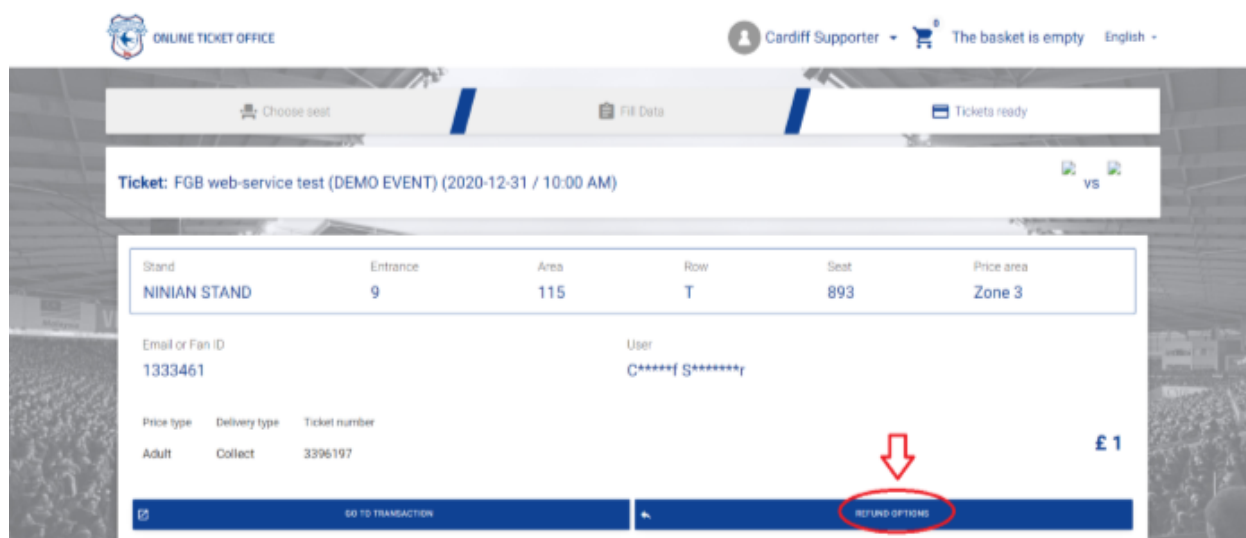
ONLINE TICKET OFFICE

Cardiff Supporter 0 The basket is empty English

Choose seat

Fill Data

Tickets ready

Ticket: FGB web-service test (DEMO EVENT) (2020-12-31 / 10:00 AM)

vs

| Stand | Entrance | Area | Row | Seat | Price area |
|---|---|---|---|---|---|
| NINIAN STAND | 9 | 115 | T | 893 | Zone 3 |

Email or Fan ID
1333461

User
C*****f S*******r

| Price type | Delivery type | Ticket number |
|---|---|---|
| Adult | Collect | 3396197 |

£ 1

GO TO TRANSACTION

REFUND OPTIONS